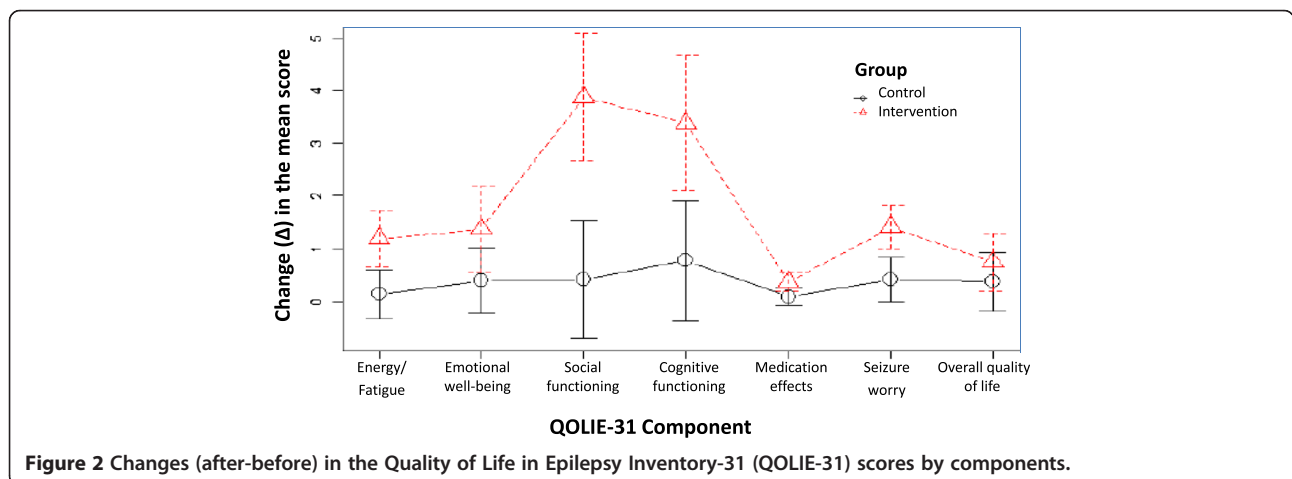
Change (Δ) in the mean score

5
4
3
2
1
0

Group
Control
Intervention

Energy/ Fatigue
Emotional well-being
Social functioning
Cognitive functioning
Medication effects
Seizure worry
Overall quality of life

QOLIE-31 Component

**Figure 2** Changes (after-before) in the Quality of Life in Epilepsy Inventory-31 (QOLIE-31) scores by components.